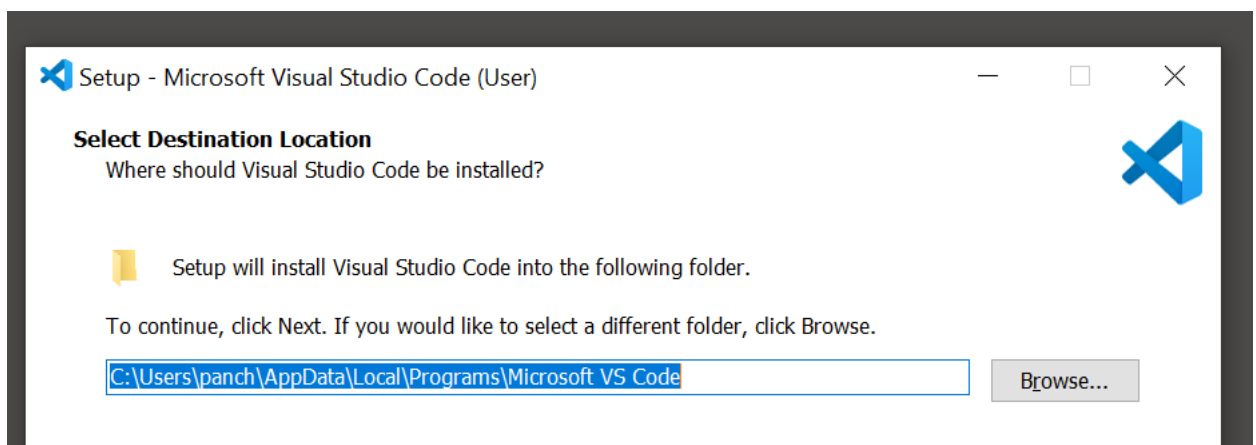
Setup - Microsoft Visual Studio Code (User)

Select Destination Location
Where should Visual Studio Code be installed?

Setup will install Visual Studio Code into the following folder.

To continue, click Next. If you would like to select a different folder, click Browse.

C:\Users\panch\AppData\Local\Programs\Microsoft VS Code

Browse...